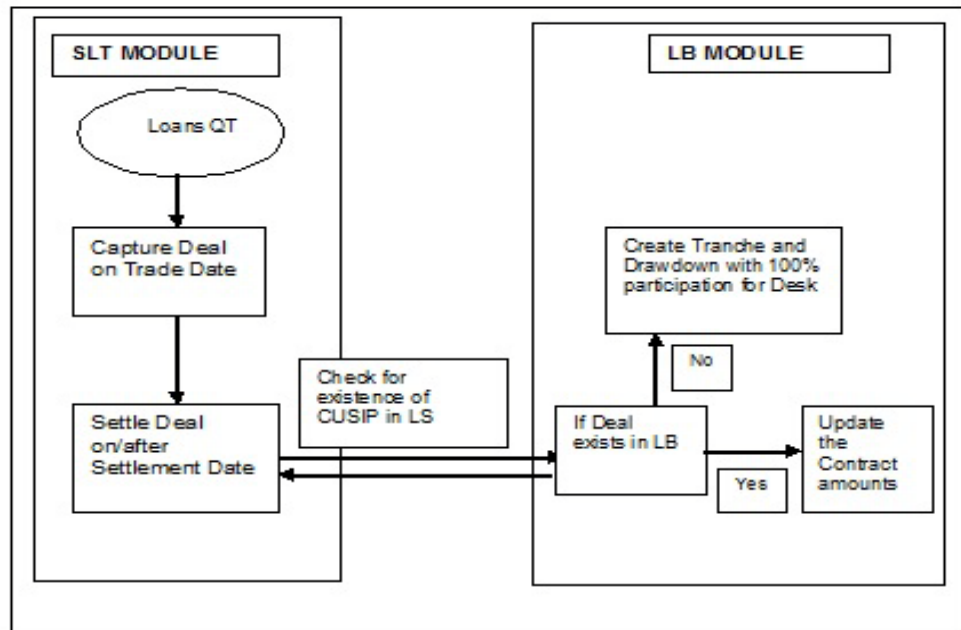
SLT MODULE

Loans QT

Capture Deal on Trade Date

Settle Deal on/after Settlement Date

Check for existence of CUSIP in LS

LB MODULE

Create Tranche and Drawdown with 100% participation for Desk

No

If Deal exists in LB

Yes

Update the Contract amounts